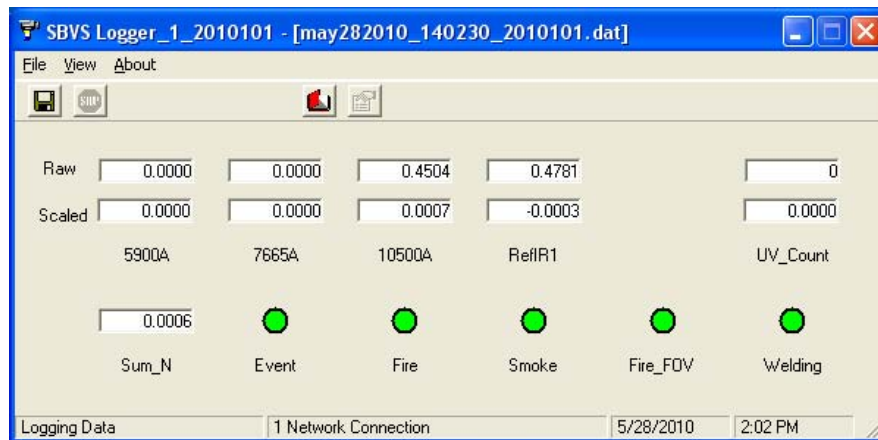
SBVS Logger_1_2010101 - [may282010_140230_2010101.dat]

File View About

Raw 0.0000 0.0000 0.4504 0.4781 0

Scaled 0.0000 0.0000 0.0007 -0.0003 0.0000

5900A 7665A 10500A RefIR1 UV_Count

0.0006

Sum_N Event Fire Smoke Fire_FOV Welding

Logging Data | 1 Network Connection | 5/28/2010 | 2:02 PM